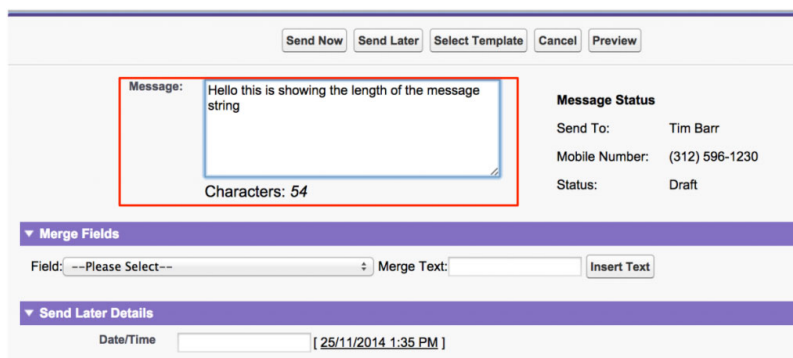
Send Now | Send Later | Select Template | Cancel | Preview

Message: Hello this is showing the length of the message string

Characters: 54

Message Status

| | |
|---|---|
| Send To: | Tim Barr |
| Mobile Number: | (312) 596-1230 |
| Status: | Draft |

▼ Merge Fields

Field: --Please Select-- Merge Text: Insert Text

▼ Send Later Details

Date/Time [ 25/11/2014 1:35 PM ]